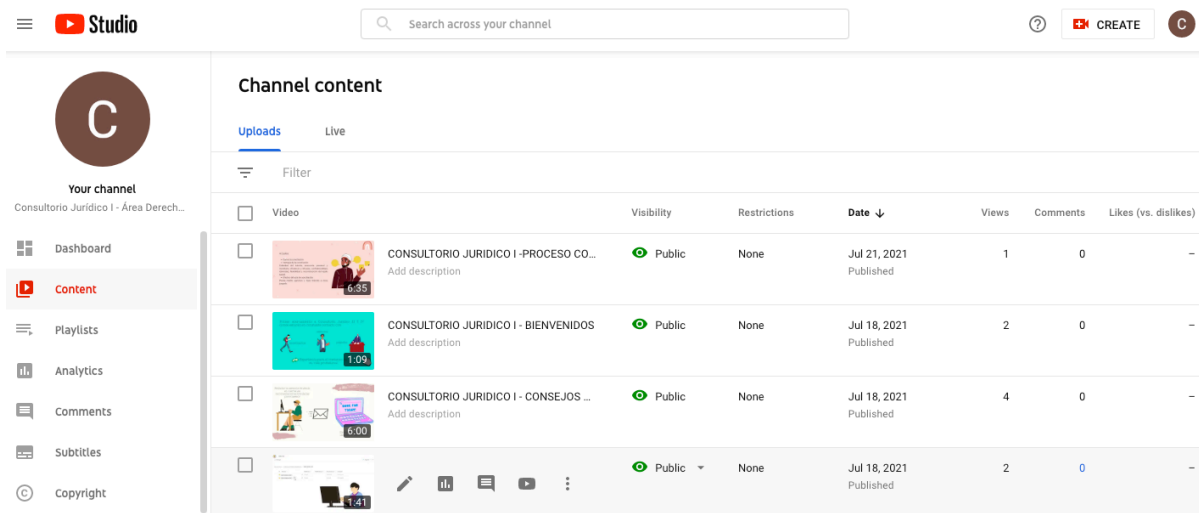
Studio

Search across your channel

CREATE

C

C

Your channel
Consultorio Jurídico I - Área Derech...

Dashboard
Content
Playlists
Analytics
Comments
Subtitles
Copyright

Channel content

Uploads
Live

Filter

| Video | Visibility | Restrictions | Date ↓ | Views | Comments | Likes (vs. dislikes) |
|---|---|---|---|---|---|---|
| 6:35 CONSULTORIO JURIDICO I -PROCESO CO... Add description | Public | None | Jul 21, 2021 Published | 1 | 0 | – |
| 1:09 CONSULTORIO JURIDICO I - BIENVENIDOS Add description | Public | None | Jul 18, 2021 Published | 2 | 0 | – |
| 6:00 CONSULTORIO JURIDICO I - CONSEJOS ... Add description | Public | None | Jul 18, 2021 Published | 4 | 0 | – |
| 1:41 | Public | None | Jul 18, 2021 Published | 2 | 0 | – |